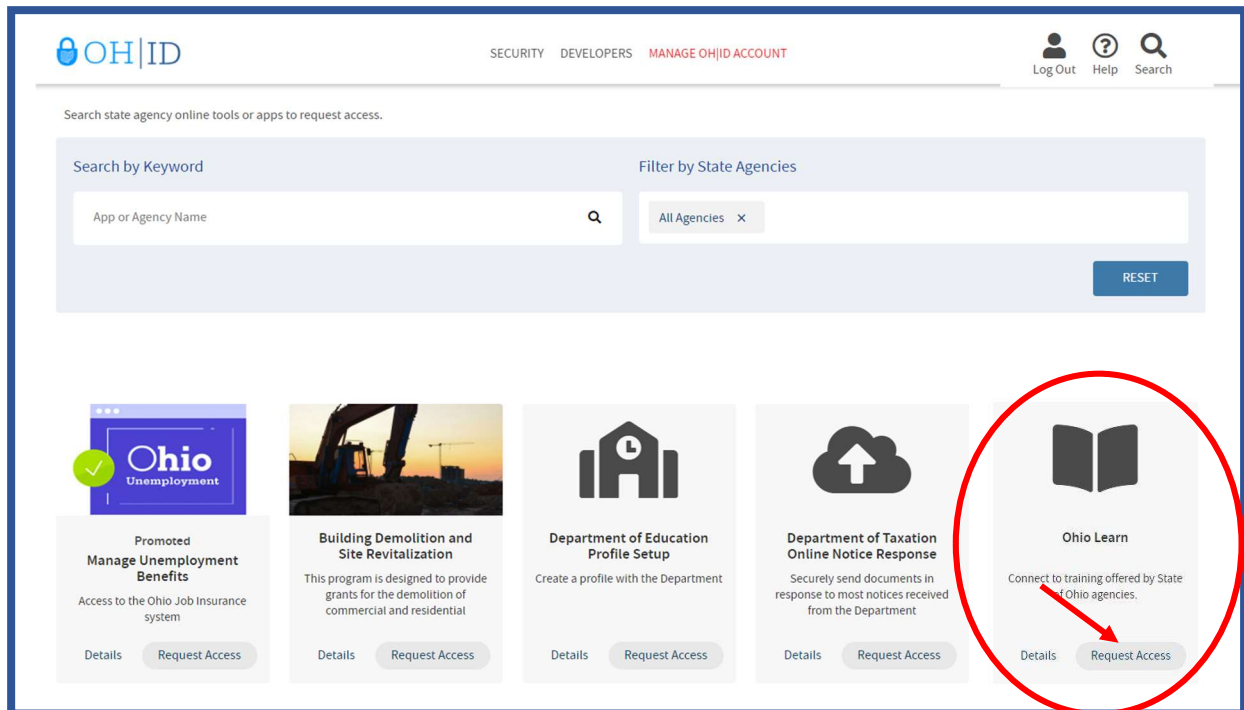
OH|ID

SECURITY DEVELOPERS MANAGE OH|ID ACCOUNT

Log Out Help Search

Search state agency online tools or apps to request access.

Search by Keyword

App or Agency Name

Filter by State Agencies

All Agencies ×

RESET

Ohio Unemployment

Promoted
Manage Unemployment Benefits
Access to the Ohio Job Insurance system
Details Request Access

Building Demolition and Site Revitalization
This program is designed to provide grants for the demolition of commercial and residential
Details Request Access

Department of Education Profile Setup
Create a profile with the Department
Details Request Access

Department of Taxation Online Notice Response
Securely send documents in response to most notices received from the Department
Details Request Access

Ohio Learn
Connect to training offered by State of Ohio agencies.
Details Request Access